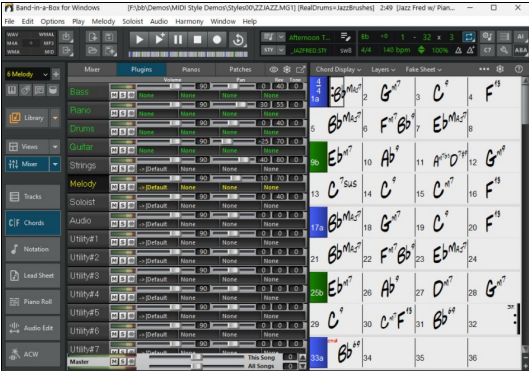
Band-in-a-Box for Windows [F:\bb\Demos\MIDI Style Demos\Styles00\ZZJAZZ.MG1] [RealDrums=JazzBrushes] 2:49 [Jazz Fred w/ Pian...

File Edit Options Play Melody Soloist Audio Harmony Window Help

WAV WMA MP3 M4A MID

Afternoon T... JAZZFRED.STY swE Bb 4/4 140 bpm 100% 32 x 3

6 Melody

Mixer Plugins Pianos Patches

Volume Pan Rev Tone

Chord Display Layers Fake Sheet

Library

Views

Mixer

Tracks

Chords

Notation

Lead Sheet

Piano Roll

Audio Edit

ACW

| Track | | | Vol | Pan | Rev | Tone |
|---|---|---|---|---|---|---|
| Bass | None | None | 90 | 0 | 40 | 0 |
| Piano | None | None | 90 | 30 | 55 | 0 |
| Drums | None | None | 90 | 0 | 40 | 0 |
| Guitar | None | None | 90 | -23 | 70 | 0 |
| Strings | None | None | 90 | 40 | 80 | 0 |
| Melody | ->[Default | None | 90 | 0 | 0 | 0 |
| Soloist | None | None | 90 | 0 | 0 | 0 |
| Audio | ->[Default | None | 90 | 0 | 0 | 0 |
| Utility#1 | ->[Default | None | 90 | 0 | 0 | 0 |
| Utility#2 | ->[Default | None | 90 | 0 | 0 | 0 |
| Utility#3 | ->[Default | None | 90 | 0 | 0 | 0 |
| Utility#4 | ->[Default | None | 90 | 0 | 0 | 0 |
| Utility#5 | ->[Default | None | 90 | 0 | 0 | 0 |
| Utility#6 | ->[Default | None | 90 | 0 | 0 | 0 |
| Utility#7 | ->[Default | None | 90 | 0 | 0 | 0 |

Master This Song All Songs 0

1a $Bb^{Maj7}$ 2 $G^{m7}$ 3 $C^{9}$ 4 $F^{13}$
5 $Bb^{Maj7}$ 6 $F^{m7}$ $Bb^{9}$ 7 $Eb^{Maj7}$ 8
9b $Eb^{m7}$ 10 $Ab^{9}$ 11 $A^{m7}$ $D^{7\flat9}$ 12 $G^{m7}$
13 $C^{7sus}$ 14 $C^{9}$ 15 $C^{m7}$ 16 $F^{13}$
17a $Bb^{Maj7}$ 18 $G^{m7}$ 19 $C^{9}$ 20 $F^{13}$
21 $Bb^{Maj7}$ 22 $F^{m7}$ $Bb^{9}$ 23 $Eb^{Maj7}$ 24
25b $Eb^{m7}$ 26 $Ab^{9}$ 27 $D^{m7}$ 28 $G^{m7}$
29 $C^{9}$ 30 $C^{m7}$ $F^{13}$ 31 $Bb^{69}$ 32
33a $Bb^{69}$ 34 35 36